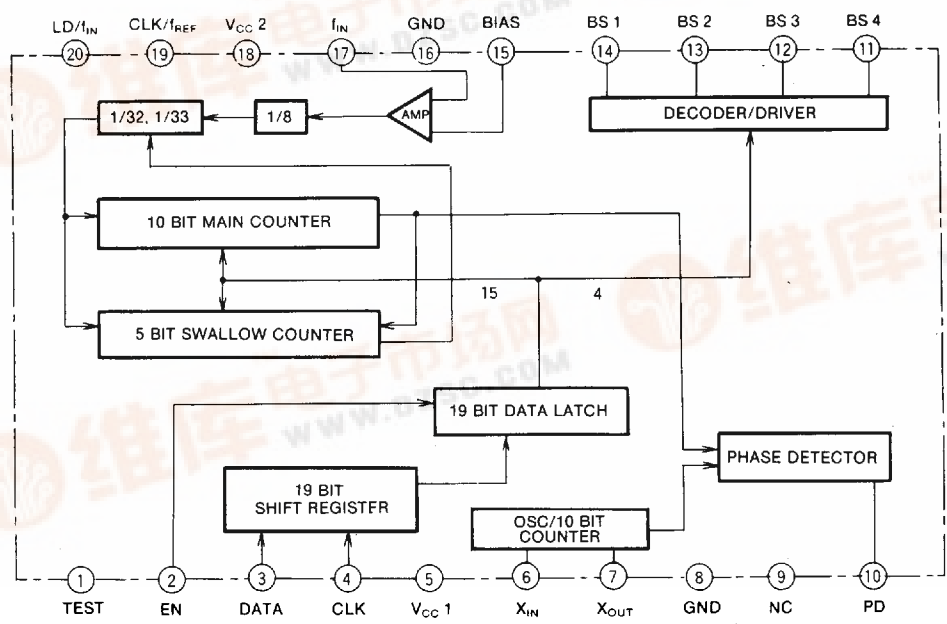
LD/$f_{IN}$ 20
CLK/$f_{REF}$ 19
$V_{CC}$ 2 18
$f_{IN}$ 17
GND 16
BIAS 15
BS 1 14
BS 2 13
BS 3 12
BS 4 11

1/32, 1/33
1/8
AMP
DECODER/DRIVER
10 BIT MAIN COUNTER
15
4
5 BIT SWALLOW COUNTER
19 BIT DATA LATCH
PHASE DETECTOR
19 BIT SHIFT REGISTER
OSC/10 BIT COUNTER

1 TEST
2 EN
3 DATA
4 CLK
5 $V_{CC}$ 1
6 $X_{IN}$
7 $X_{OUT}$
8 GND
9 NC
10 PD

www.dzsc.com
维库电子市场网